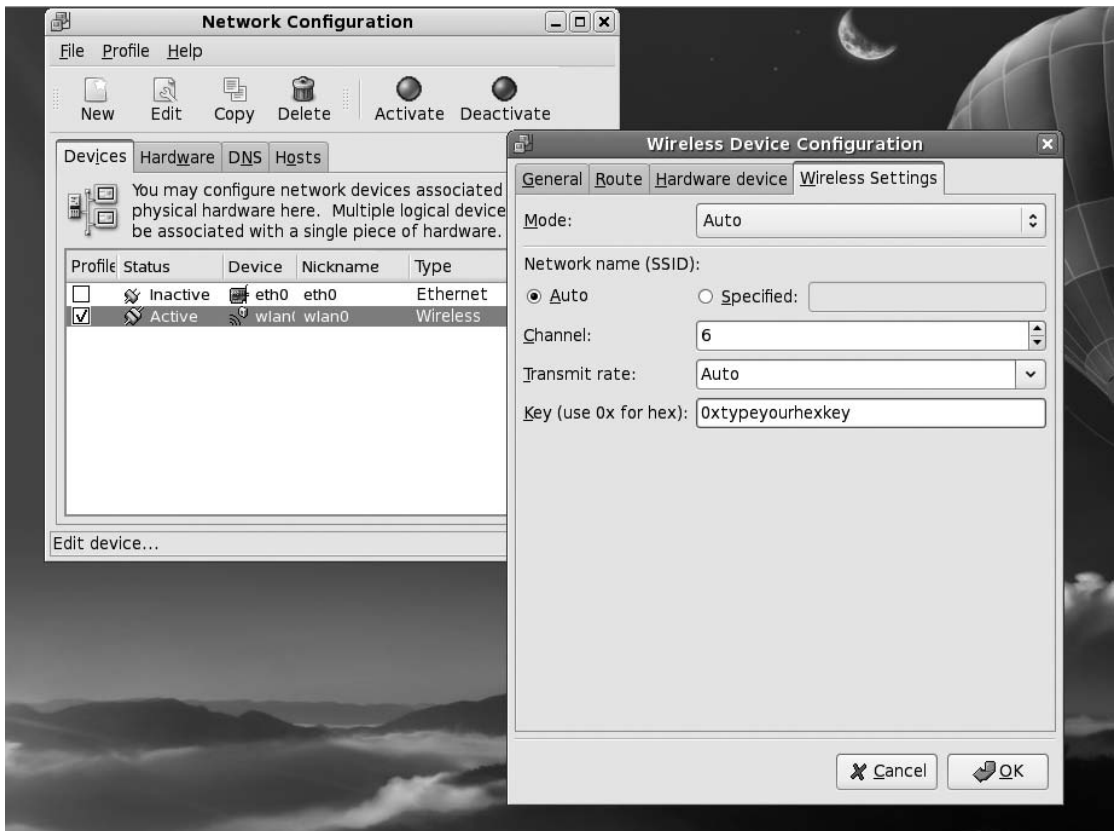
Network Configuration

File Profile Help

New Edit Copy Delete Activate Deactivate

Devices Hardware DNS Hosts

You may configure network devices associated physical hardware here. Multiple logical device be associated with a single piece of hardware.

| Profile | Status | Device | Nickname | Type |
|---|---|---|---|---|
| ☐ | Inactive | eth0 | eth0 | Ethernet |
| ☑ | Active | wlan( | wlan0 | Wireless |

Edit device...

Wireless Device Configuration

General Route Hardware device Wireless Settings

Mode: Auto

Network name (SSID):

Auto Specified:

Channel: 6

Transmit rate: Auto

Key (use 0x for hex): 0xtypeyourhexkey

Cancel OK